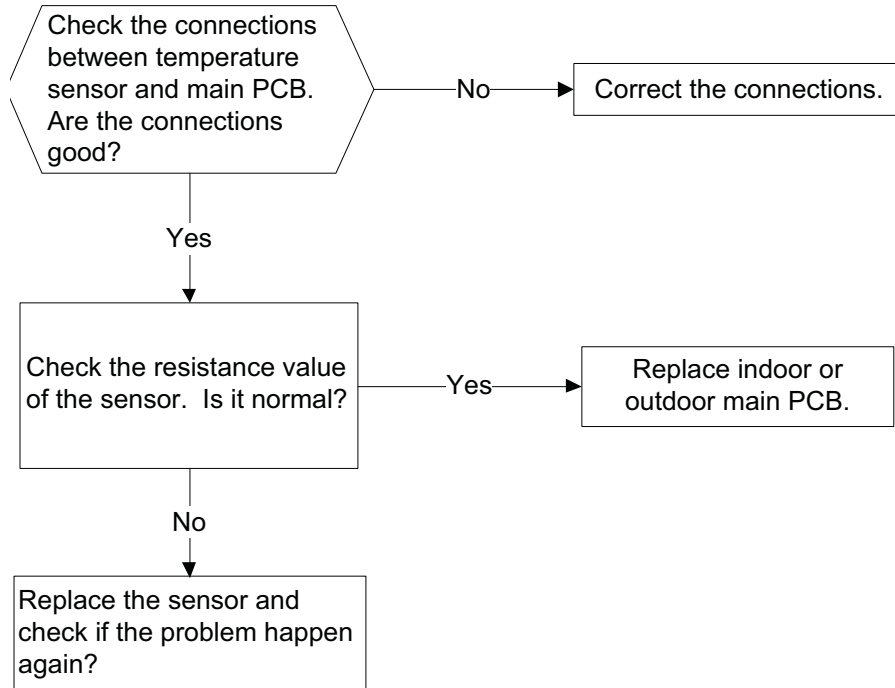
Check the connections between temperature sensor and main PCB. Are the connections good?

No

Correct the connections.

Yes

Check the resistance value of the sensor. Is it normal?

Yes

Replace indoor or outdoor main PCB.

No

Replace the sensor and check if the problem happen again?